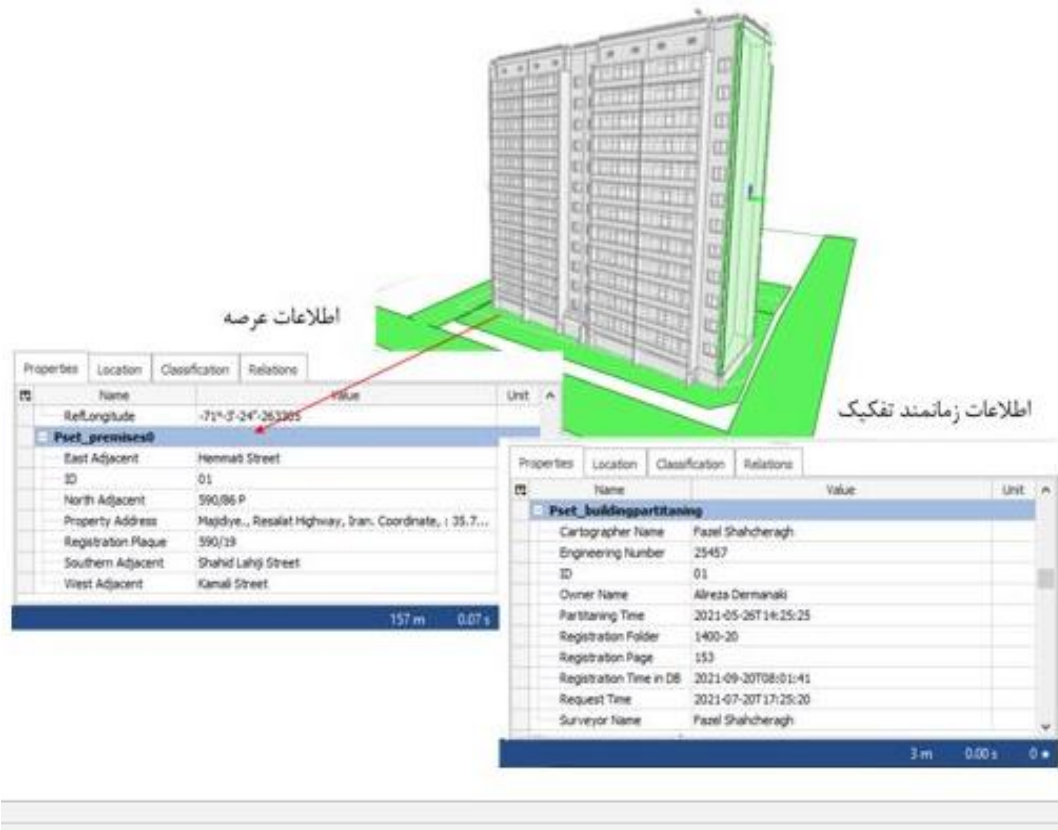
اطلاعات عرصه

| Properties | Location | Classification | Relations |
|---|---|---|---|

| Name | Value | Unit |
|---|---|---|
| RefLongitude | -71°-3'-24"-263305 | |
| Pset_premises0 | | |
| East Adjacent | Hemmati Street | |
| ID | 01 | |
| North Adjacent | 590/86 P | |
| Property Address | Majidye., Resalat Highway, Iran. Coordinate, : 35.7... | |
| Registration Plaque | 590/19 | |
| Southern Adjacent | Shahid Lahiji Street | |
| West Adjacent | Kamali Street | |

157 m 0.07 s

اطلاعات زمانمند تفکیک

| Properties | Location | Classification | Relations |
|---|---|---|---|

| Name | Value | Unit |
|---|---|---|
| Pset_buildingpartitaning | | |
| Cartographer Name | Fazel Shahcheragh | |
| Engineering Number | 25457 | |
| ID | 01 | |
| Owner Name | Alireza Dermanaki | |
| Partitaning Time | 2021-05-26T14:25:25 | |
| Registration Folder | 1400-20 | |
| Registration Page | 153 | |
| Registration Time in DB | 2021-09-20T08:01:41 | |
| Request Time | 2021-07-20T17:25:20 | |
| Surveyor Name | Fazel Shahcheragh | |

3 m 0.00 s 0